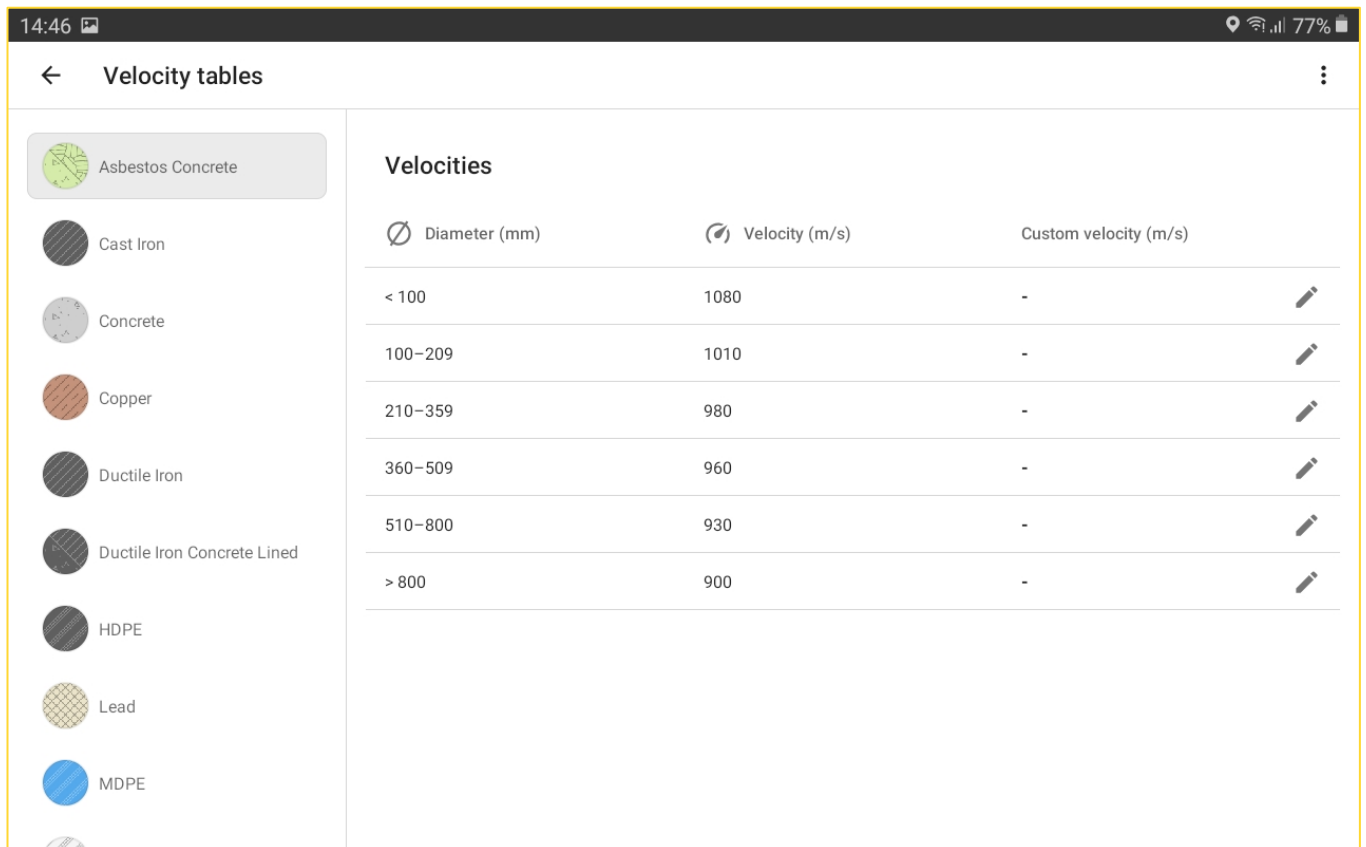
14:46

77%

Velocity tables

Asbestos Concrete

Cast Iron

Concrete

Copper

Ductile Iron

Ductile Iron Concrete Lined

HDPE

Lead

MDPE

Velocities

| Diameter (mm) | Velocity (m/s) | Custom velocity (m/s) |
|---|---|---|
| < 100 | 1080 | - |
| 100–209 | 1010 | - |
| 210–359 | 980 | - |
| 360–509 | 960 | - |
| 510–800 | 930 | - |
| > 800 | 900 | - |